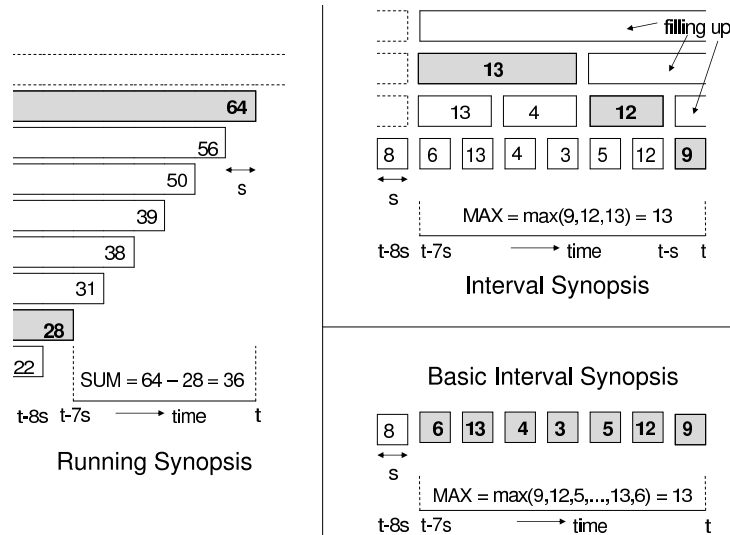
64
56
s
50
39
38
31
28
22
SUM = 64 – 28 = 36
t-8s t-7s time t
Running Synopsis

filling up
13
13 4 12
8 6 13 4 3 5 12 9
s
MAX = max(9,12,13) = 13
t-8s t-7s time t-s t
Interval Synopsis

Basic Interval Synopsis
8 6 13 4 3 5 12 9
s
MAX = max(9,12,5,...,13,6) = 13
t-8s t-7s time t